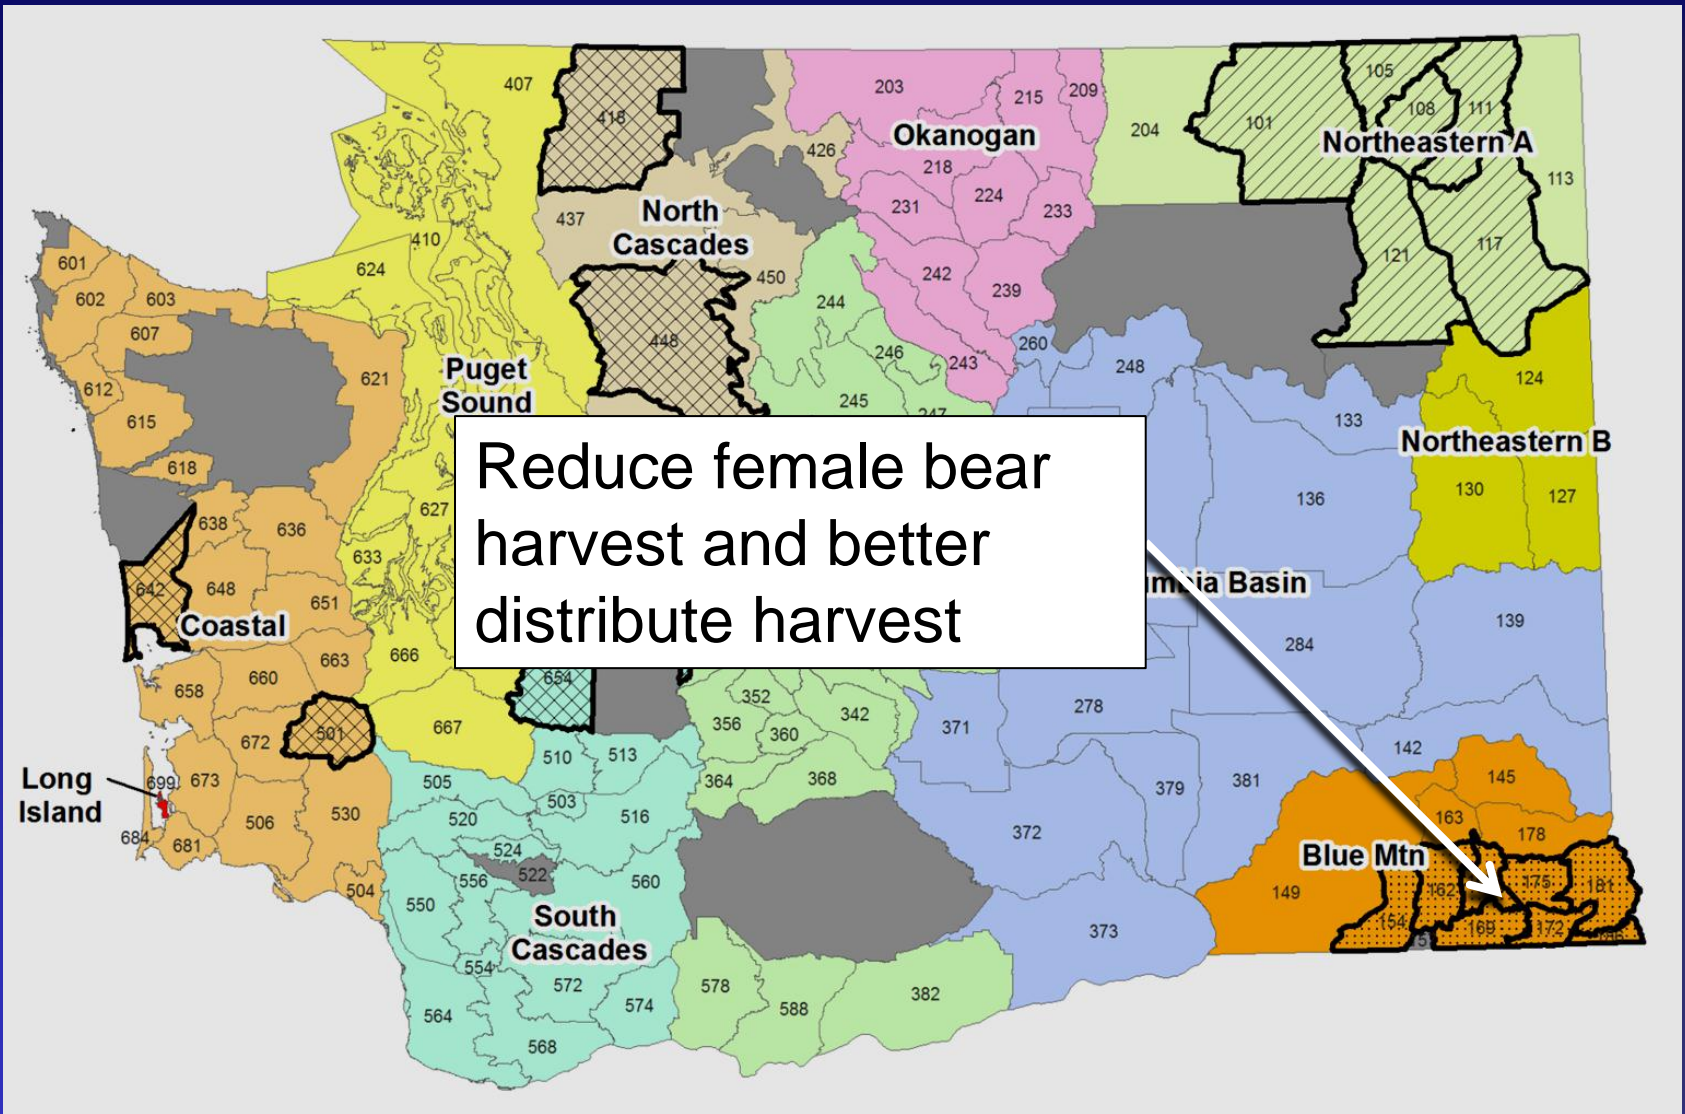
Reduce female bear harvest and better distribute harvest

407
418
203
215
209
Okanogan
204
101
105
108
111
Northeastern A
113
426
218
224
233
231
437
North Cascades
410
624
450
242
239
121
117
244
601
602
603
607
448
246
260
248
612
621
Puget Sound
243
615
245
247
124
133
Northeastern B
618
638
636
627
136
130
127
633
642
648
651
Coastal
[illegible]ia Basin
139
284
666
663
658
660
654
352
342
672
501
667
356
360
371
278
142
Long Island
699
673
505
510
513
364
368
379
381
145
684
506
530
520
503
516
163
178
681
524
522
372
Blue Mtn
556
560
149
162
175
181
504
550
South Cascades
154
169
172
373
554
572
578
382
564
574
588
568